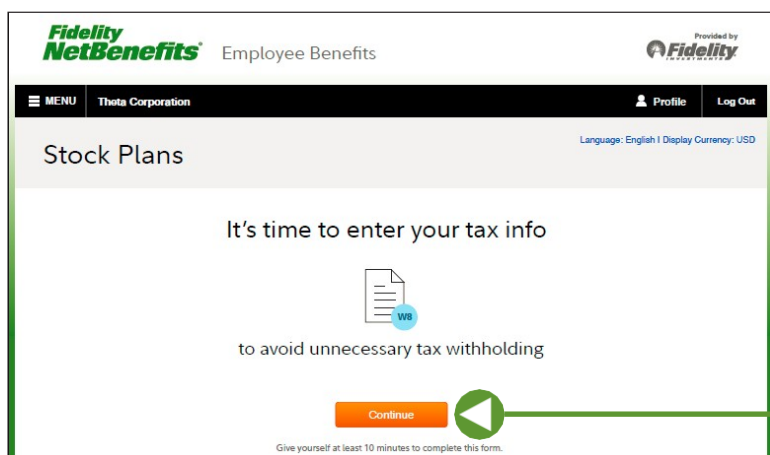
Fidelity NetBenefits® Employee Benefits

Provided by Fidelity INVESTMENTS

MENU Theta Corporation

Profile Log Out

Stock Plans

Language: English I Display Currency: USD

It's time to enter your tax info

W8

to avoid unnecessary tax withholding

Continue

Give yourself at least 10 minutes to complete this form.